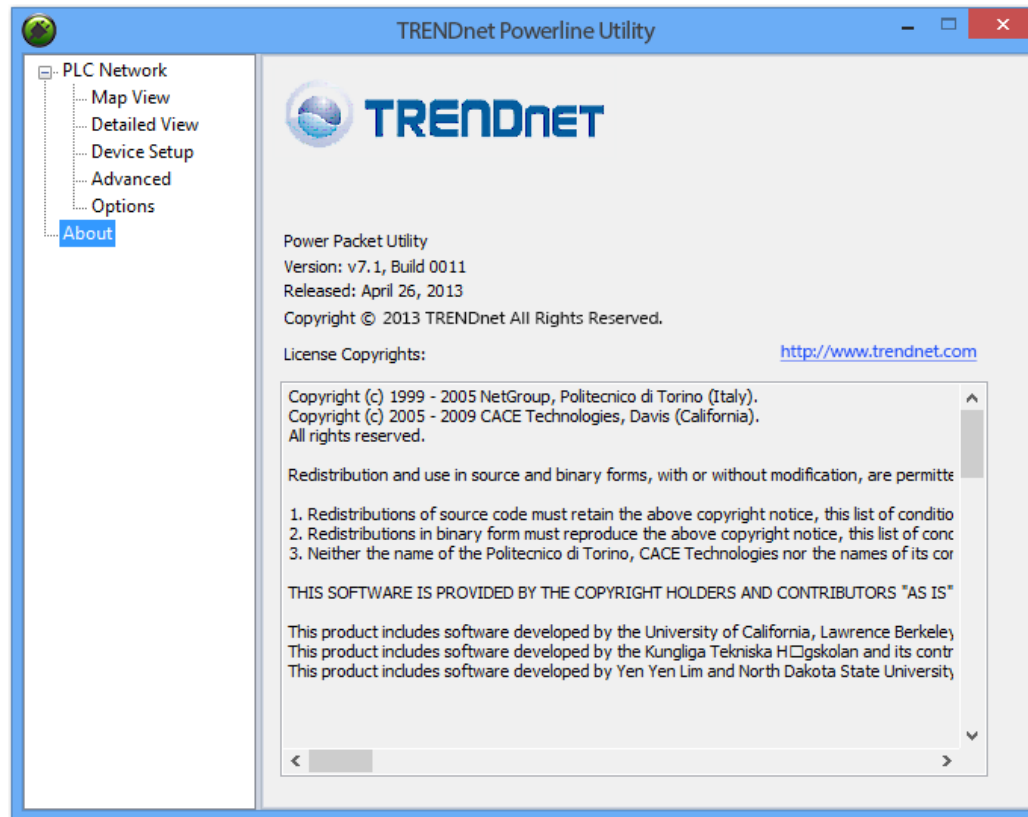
TRENDnet Powerline Utility

PLC Network
Map View
Detailed View
Device Setup
Advanced
Options
About

TRENDnet

Power Packet Utility
Version: v7.1, Build 0011
Released: April 26, 2013
Copyright © 2013 TRENDnet All Rights Reserved.

License Copyrights:

http://www.trendnet.com

Copyright (c) 1999 - 2005 NetGroup, Politecnico di Torino (Italy).
Copyright (c) 2005 - 2009 CACE Technologies, Davis (California).
All rights reserved.

Redistribution and use in source and binary forms, with or without modification, are permitte

1. Redistributions of source code must retain the above copyright notice, this list of conditio
2. Redistributions in binary form must reproduce the above copyright notice, this list of conc
3. Neither the name of the Politecnico di Torino, CACE Technologies nor the names of its cor

THIS SOFTWARE IS PROVIDED BY THE COPYRIGHT HOLDERS AND CONTRIBUTORS "AS IS"

This product includes software developed by the University of California, Lawrence Berkeley
This product includes software developed by the Kungliga Tekniska H□gskolan and its contr
This product includes software developed by Yen Yen Lim and North Dakota State University